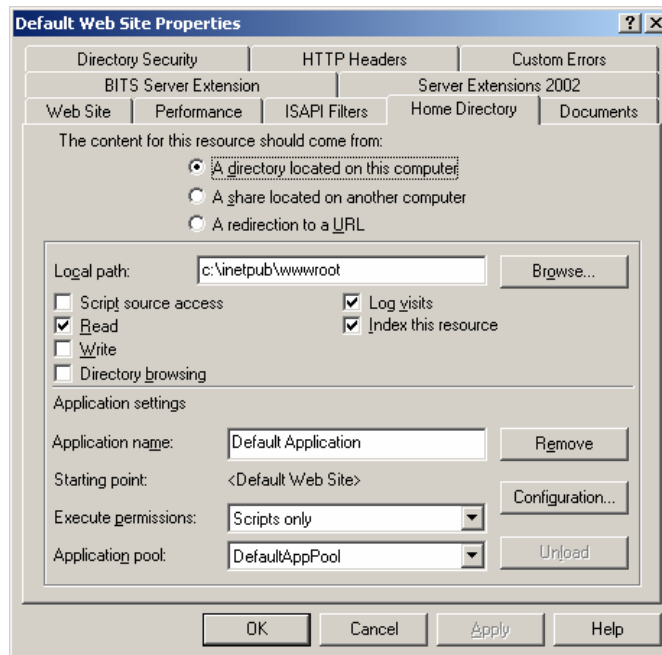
Default Web Site Properties ? ×

Directory Security | HTTP Headers | Custom Errors
BITS Server Extension | Server Extensions 2002
Web Site | Performance | ISAPI Filters | Home Directory | Documents

The content for this resource should come from:
A directory located on this computer
A share located on another computer
A redirection to a URL

Local path: c:\inetpub\wwwroot
Browse...

Script source access
Read
Write
Directory browsing
Log visits
Index this resource

Application settings

Application name: Default Application
Remove

Starting point: <Default Web Site>
Configuration...

Execute permissions: Scripts only

Application pool: DefaultAppPool
Unload

OK Cancel Apply Help